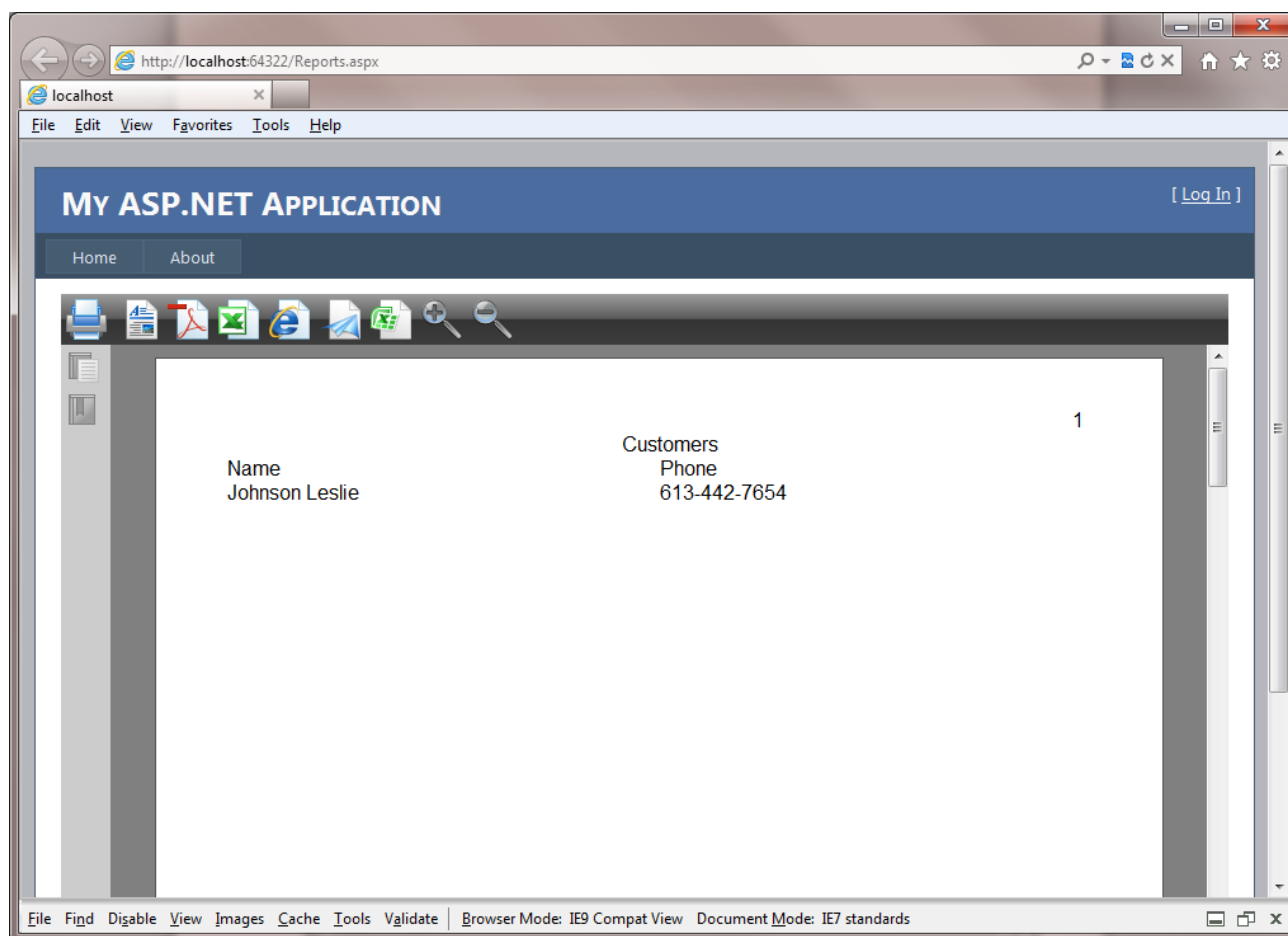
http://localhost:64322/Reports.aspx

localhost

File Edit View Favorites Tools Help

MY ASP.NET APPLICATION

[ Log In ]

Home About

1

Customers

| Name | Phone |
|---|---|
| Johnson Leslie | 613-442-7654 |

File Find Disable View Images Cache Tools Validate Browser Mode: IE9 Compat View Document Mode: IE7 standards